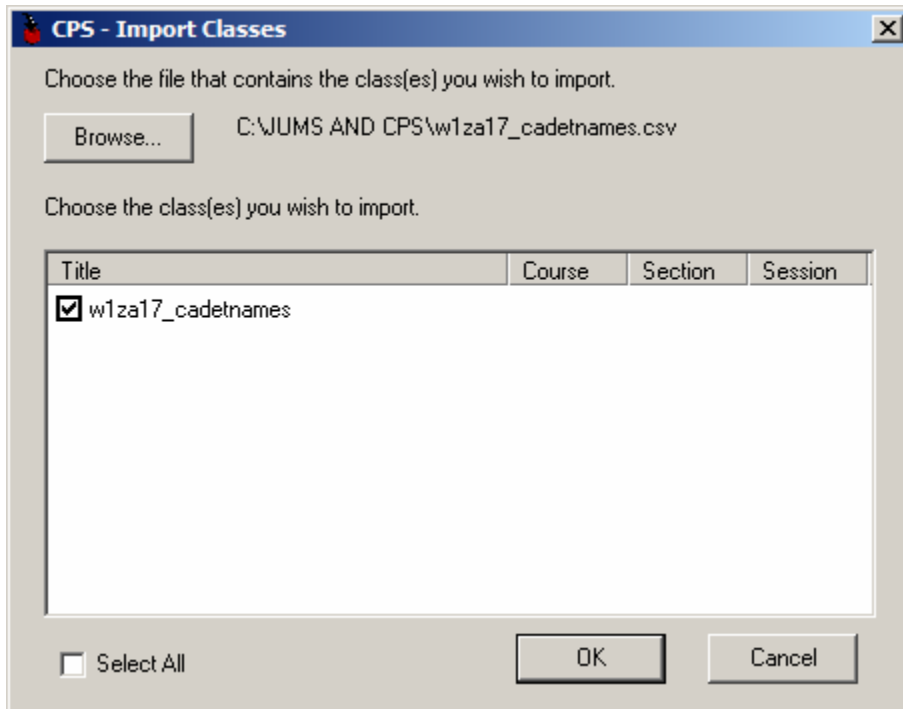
CPS - Import Classes

Choose the file that contains the class(es) you wish to import.

Browse...

C:\JUMS AND CPS\w1za17_cadetnames.csv

Choose the class(es) you wish to import.

| Title | Course | Section | Session |
|---|---|---|---|
| w1za17_cadetnames | | | |

Select All

OK

Cancel